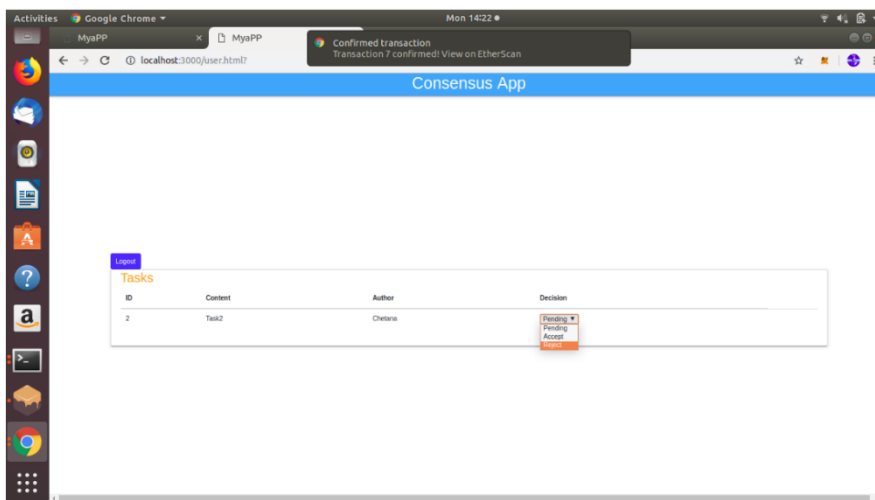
Activities Google Chrome

Mon 14:22 ●

MyaPP

MyaPP

Confirmed transaction
Transaction 7 confirmed! View on EtherScan

localhost:3000/user.html?

Consensus App

Logout

Tasks

| ID | Content | Author | Decision |
|---|---|---|---|
| 2 | Task2 | Chetana | Pending ▾ |

Pending
Accept
Reject